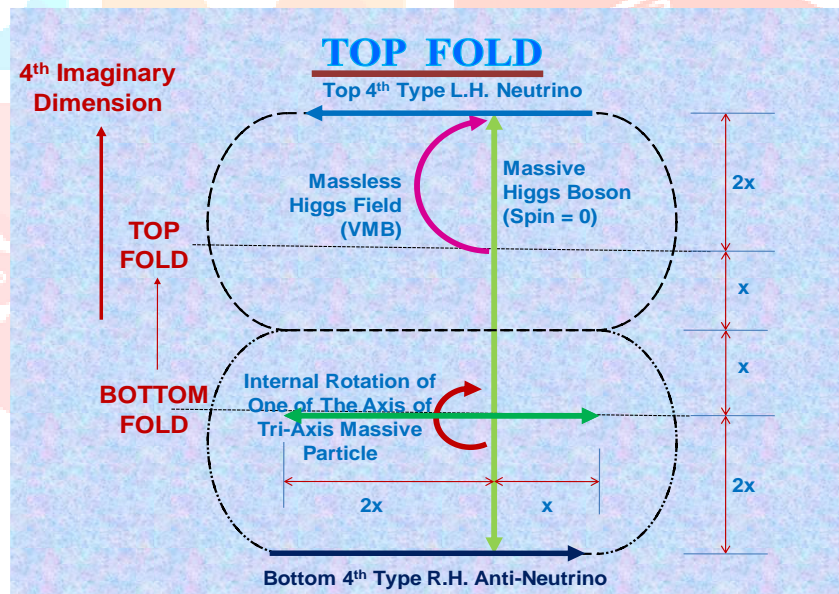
TOP FOLD

4$^{th}$ Imaginary Dimension

Top 4$^{th}$ Type L.H. Neutrino

Massless Higgs Field (VMB)

Massive Higgs Boson (Spin = 0)

TOP FOLD

BOTTOM FOLD

Internal Rotation of One of The Axis of Tri-Axis Massive Particle

2x

x

x

2x

2x

x

Bottom 4$^{th}$ Type R.H. Anti-Neutrino